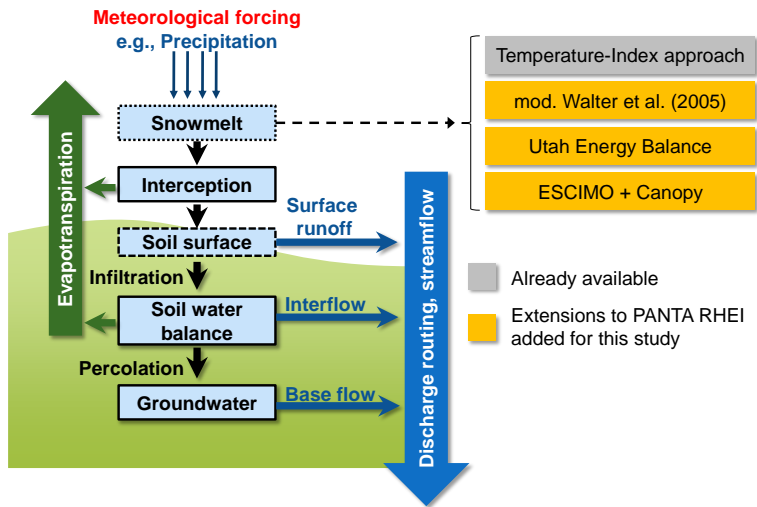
Meteorological forcing
e.g., Precipitation

Snowmelt

Interception

Soil surface

Infiltration

Soil water balance

Percolation

Groundwater

Evapotranspiration

Surface runoff

Interflow

Base flow

Discharge routing, streamflow

Temperature-Index approach

mod. Walter et al. (2005)

Utah Energy Balance

ESCIMO + Canopy

Already available

Extensions to PANTA RHEI added for this study